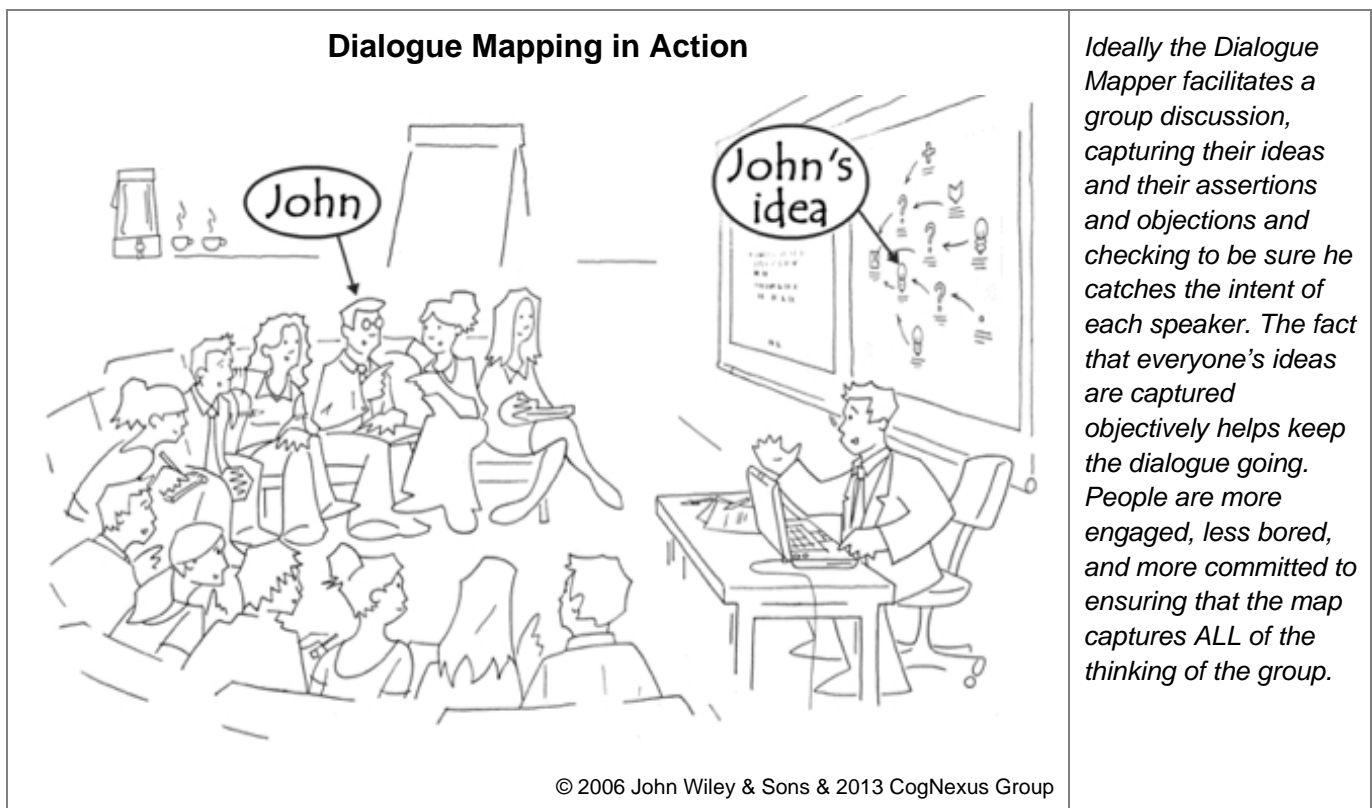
Dialogue Mapping in Action

John

John's idea

© 2006 John Wiley & Sons & 2013 CogNexus Group

Ideally the Dialogue Mapper facilitates a group discussion, capturing their ideas and their assertions and objections and checking to be sure he catches the intent of each speaker. The fact that everyone's ideas are captured objectively helps keep the dialogue going. People are more engaged, less bored, and more committed to ensuring that the map captures ALL of the thinking of the group.